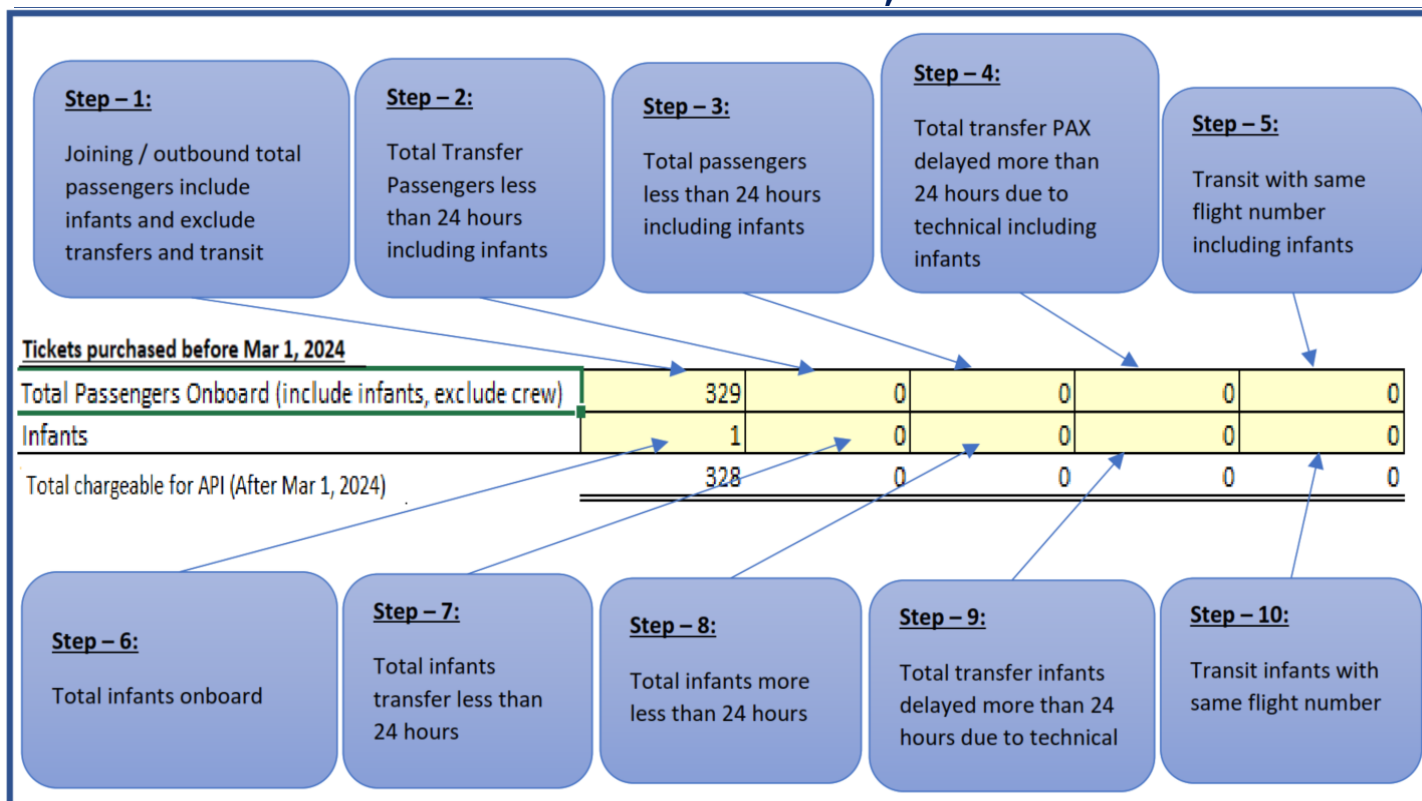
Step – 1:

Joining / outbound total passengers include infants and exclude transfers and transit

Step – 2:

Total Transfer Passengers less than 24 hours including infants

Step – 3:

Total passengers less than 24 hours including infants

Step – 4:

Total transfer PAX delayed more than 24 hours due to technical including infants

Step – 5:

Transit with same flight number including infants

Tickets purchased before Mar 1, 2024

| | | | | | |
|---|---|---|---|---|---|
| Total Passengers Onboard (include infants, exclude crew) | 329 | 0 | 0 | 0 | 0 |
| Infants | 1 | 0 | 0 | 0 | 0 |
| Total chargeable for API (After Mar 1, 2024) | 328 | 0 | 0 | 0 | 0 |

Step – 6:

Total infants onboard

Step – 7:

Total infants transfer less than 24 hours

Step – 8:

Total infants more less than 24 hours

Step – 9:

Total transfer infants delayed more than 24 hours due to technical

Step – 10:

Transit infants with same flight number